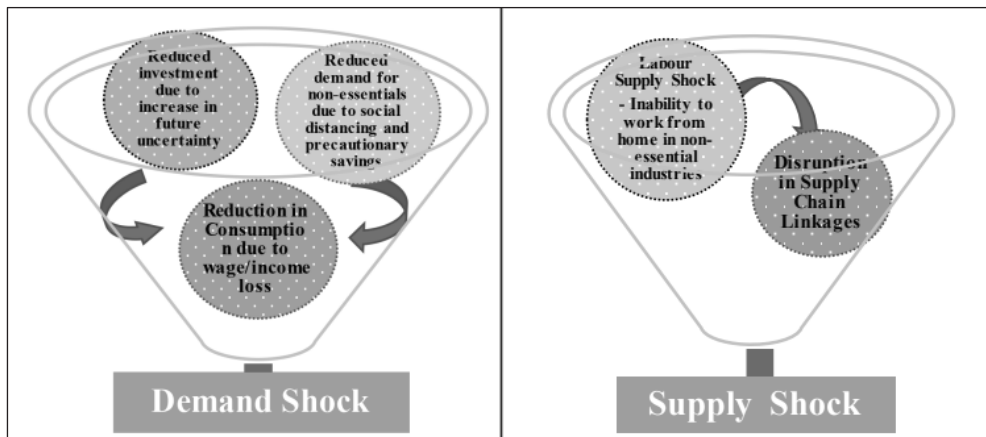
Reduced investment due to increase in future uncertainty

Reduced demand for non-essentials due to social distancing and precautionary savings

Reduction in Consumptio n due to wage/income loss

Demand Shock

Labour Supply Shock - Inability to work from home in non-essential industries

Disruption in Supply Chain Linkages

Supply Shock